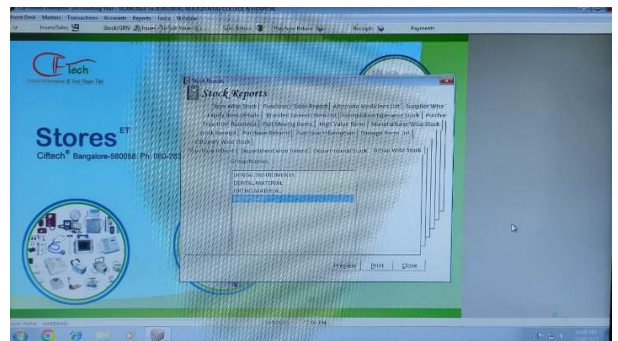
Front Desk Masters Transactions Accounts Reports Tools Window

Stock/GRN Issues Sales Return Purchase Return Receipt Payment

Tech

Stores$^{ET}$

Ciftech$^{®}$ Bangalore-560058. Ph: 080-283

Stock Reports

Stock Reports

Item wise Stock | Purchase / Sales Report | All Stock Medicines List | Supplier Wise

Expiry Item Details | Branded Generic Items list | Consolidation Balance Stock | Purchase

Transfer Received | Fast Moving Items | High Value Items | Manufacturer Wise Stock

Stock Issued | Purchase Return | Purchase Information | Damage Items List

Category Wise Stock

Purchase Return | Department Wise Issues | Department Stock | Group Wise Stock

Group Names:

DENTAL INSTRUMENTS
DENTAL MATERIAL
ORTHO MATERIAL
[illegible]

Preview Print Close

User Name: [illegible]